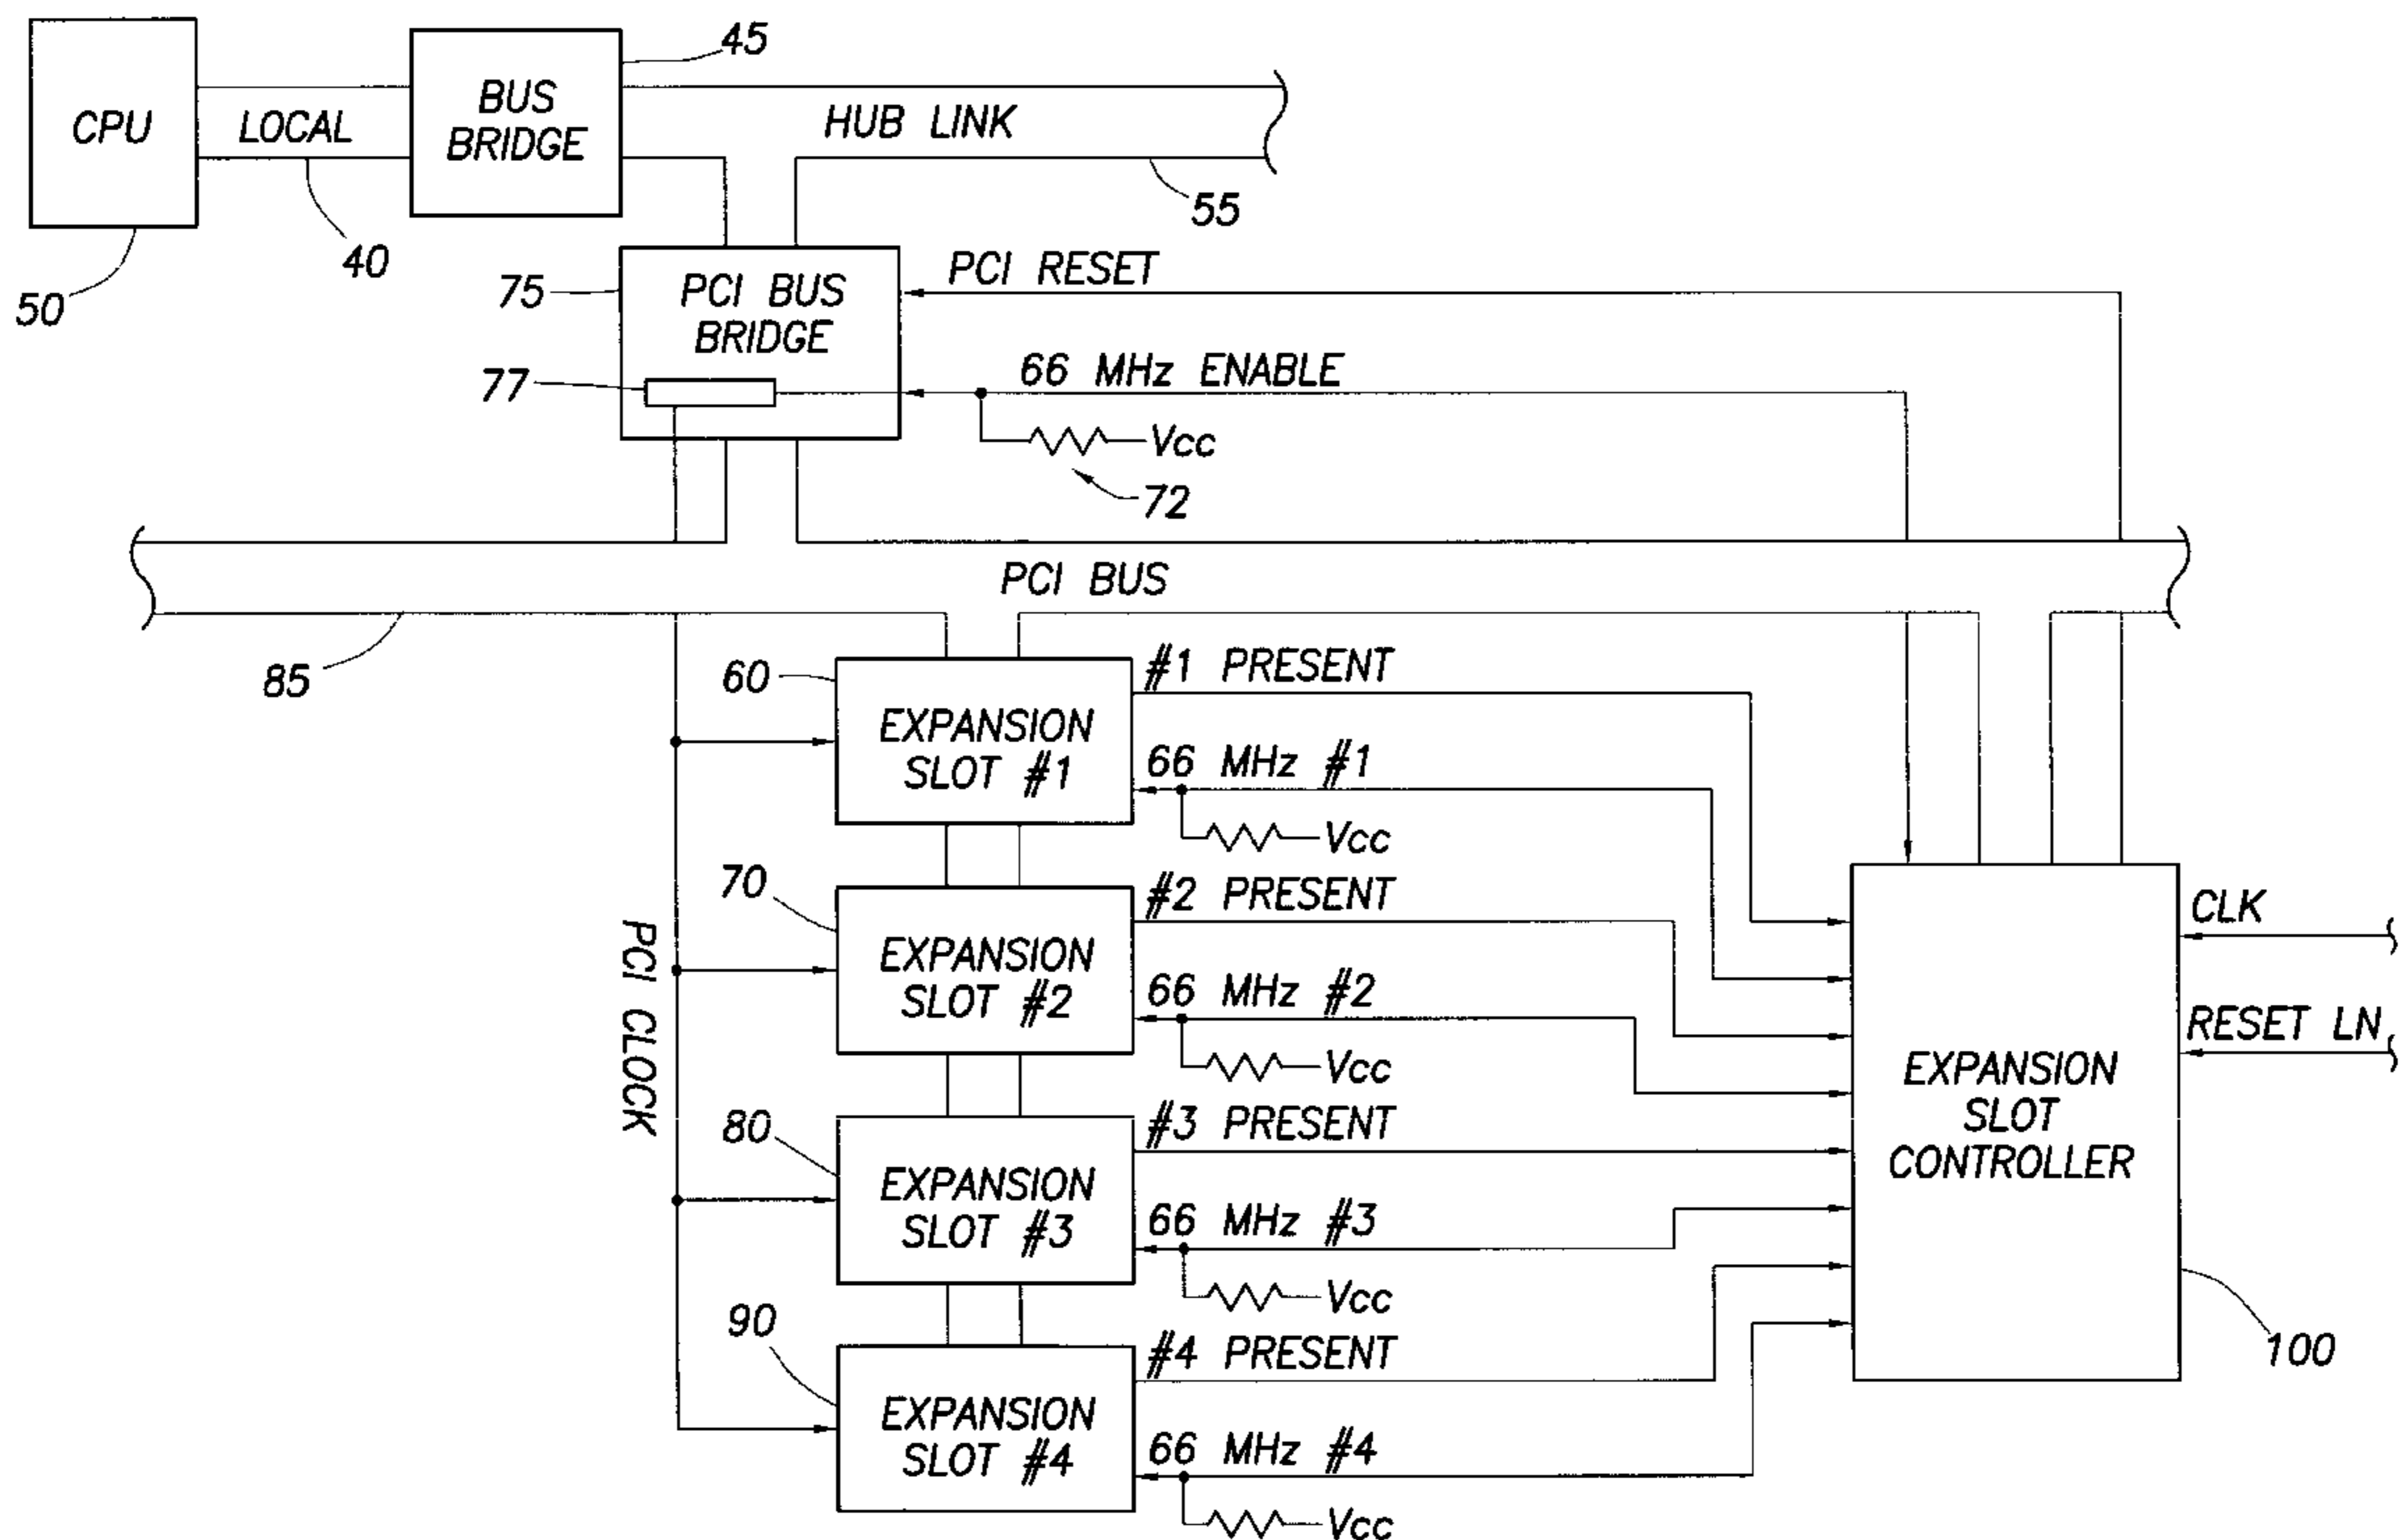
45
CPU
LOCAL
BUS BRIDGE
HUB LINK
55
50
40
75
PCI BUS BRIDGE
PCI RESET
77
66 MHz ENABLE
Vcc
72
PCI BUS
85
60
EXPANSION SLOT #1
#1 PRESENT
66 MHz #1
Vcc
70
EXPANSION SLOT #2
#2 PRESENT
66 MHz #2
Vcc
PCI CLOCK
80
EXPANSION SLOT #3
#3 PRESENT
66 MHz #3
Vcc
90
EXPANSION SLOT #4
#4 PRESENT
66 MHz #4
Vcc
CLK
RESET LN
EXPANSION SLOT CONTROLLER
100